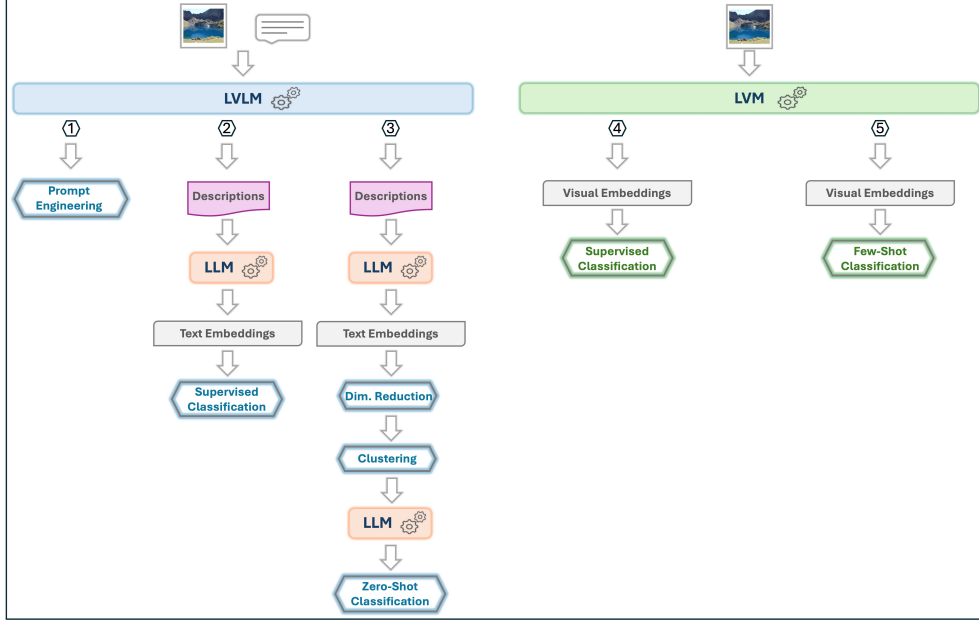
LVLM

LVM

1

Prompt Engineering

2

Descriptions

LLM

Text Embeddings

Supervised Classification

3

Descriptions

LLM

Text Embeddings

Dim. Reduction

Clustering

LLM

Zero-Shot Classification

4

Visual Embeddings

Supervised Classification

5

Visual Embeddings

Few-Shot Classification